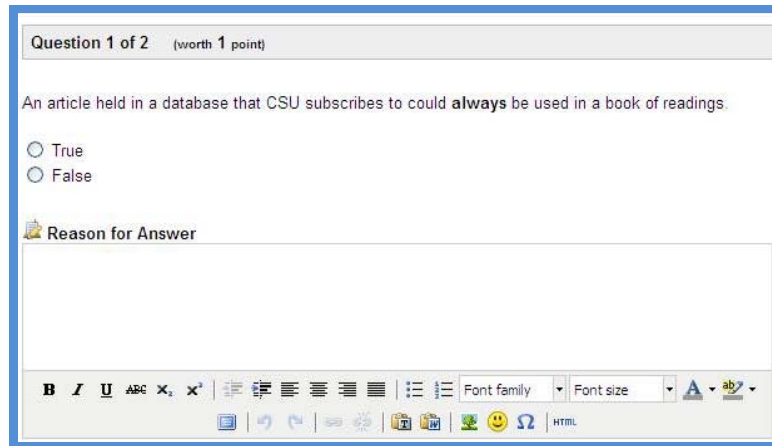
Question 1 of 2 (worth 1 point)

An article held in a database that CSU subscribes to could **always** be used in a book of readings.

True
False

Reason for Answer

B I U ABC $x_2$ $x^2$ Font family Font size A

HTML